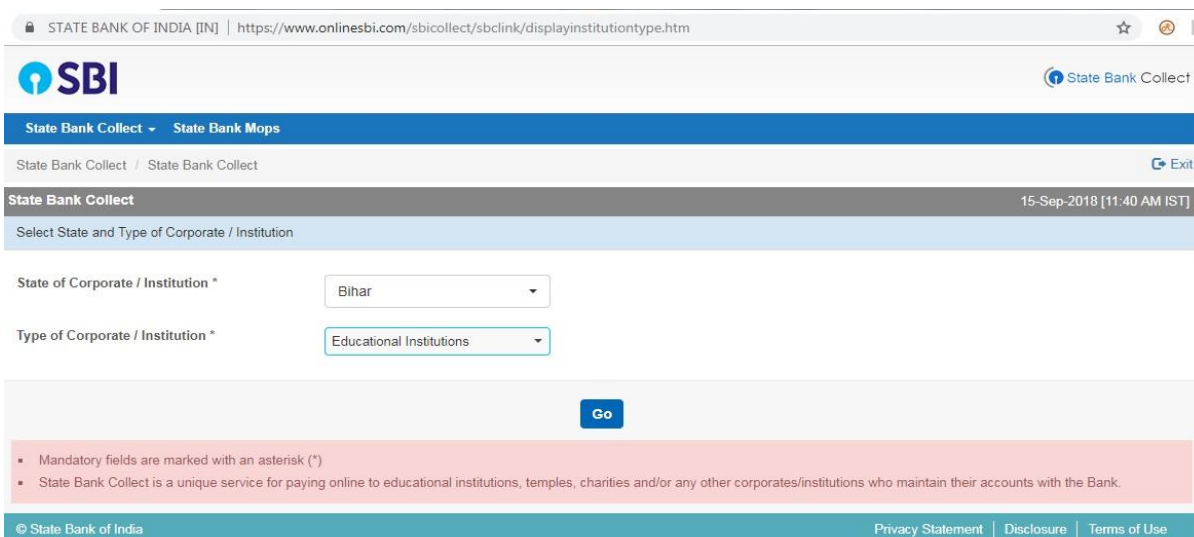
STATE BANK OF INDIA [IN] | https://www.onlinesbi.com/sbicollect/sbclink/displayinstitutiontype.htm

SBI

State Bank Collect

State Bank Collect ▾ State Bank Mops

State Bank Collect / State Bank Collect

Exit

State Bank Collect

15-Sep-2018 [11:40 AM IST]

Select State and Type of Corporate / Institution

State of Corporate / Institution *

Bihar

Type of Corporate / Institution *

Educational Institutions

Go

- Mandatory fields are marked with an asterisk (*)
- State Bank Collect is a unique service for paying online to educational institutions, temples, charities and/or any other corporates/institutions who maintain their accounts with the Bank.

© State Bank of India

Privacy Statement | Disclosure | Terms of Use